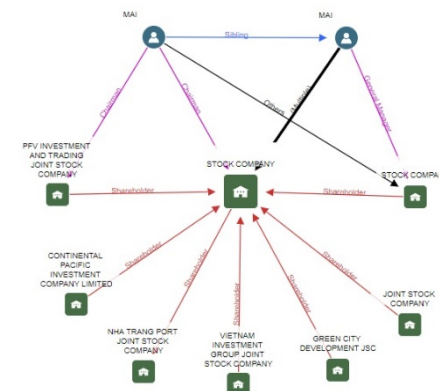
MAI

MAI

Sibling

Chairman

Chairman

Others

Chairman

General Manager

PFV INVESTMENT AND TRADING JOINT STOCK COMPANY

STOCK COMPANY

STOCK COMPA

Shareholder

Shareholder

CONTINENTAL PACIFIC INVESTMENT COMPANY LIMITED

Shareholder

Shareholder

Shareholder

Shareholder

Shareholder

JOINT STOCK COMPANY

NHA TRANG PORT JOINT STOCK COMPANY

VIETNAM INVESTMENT GROUP JOINT STOCK COMPANY

GREEN CITY DEVELOPMENT JSC